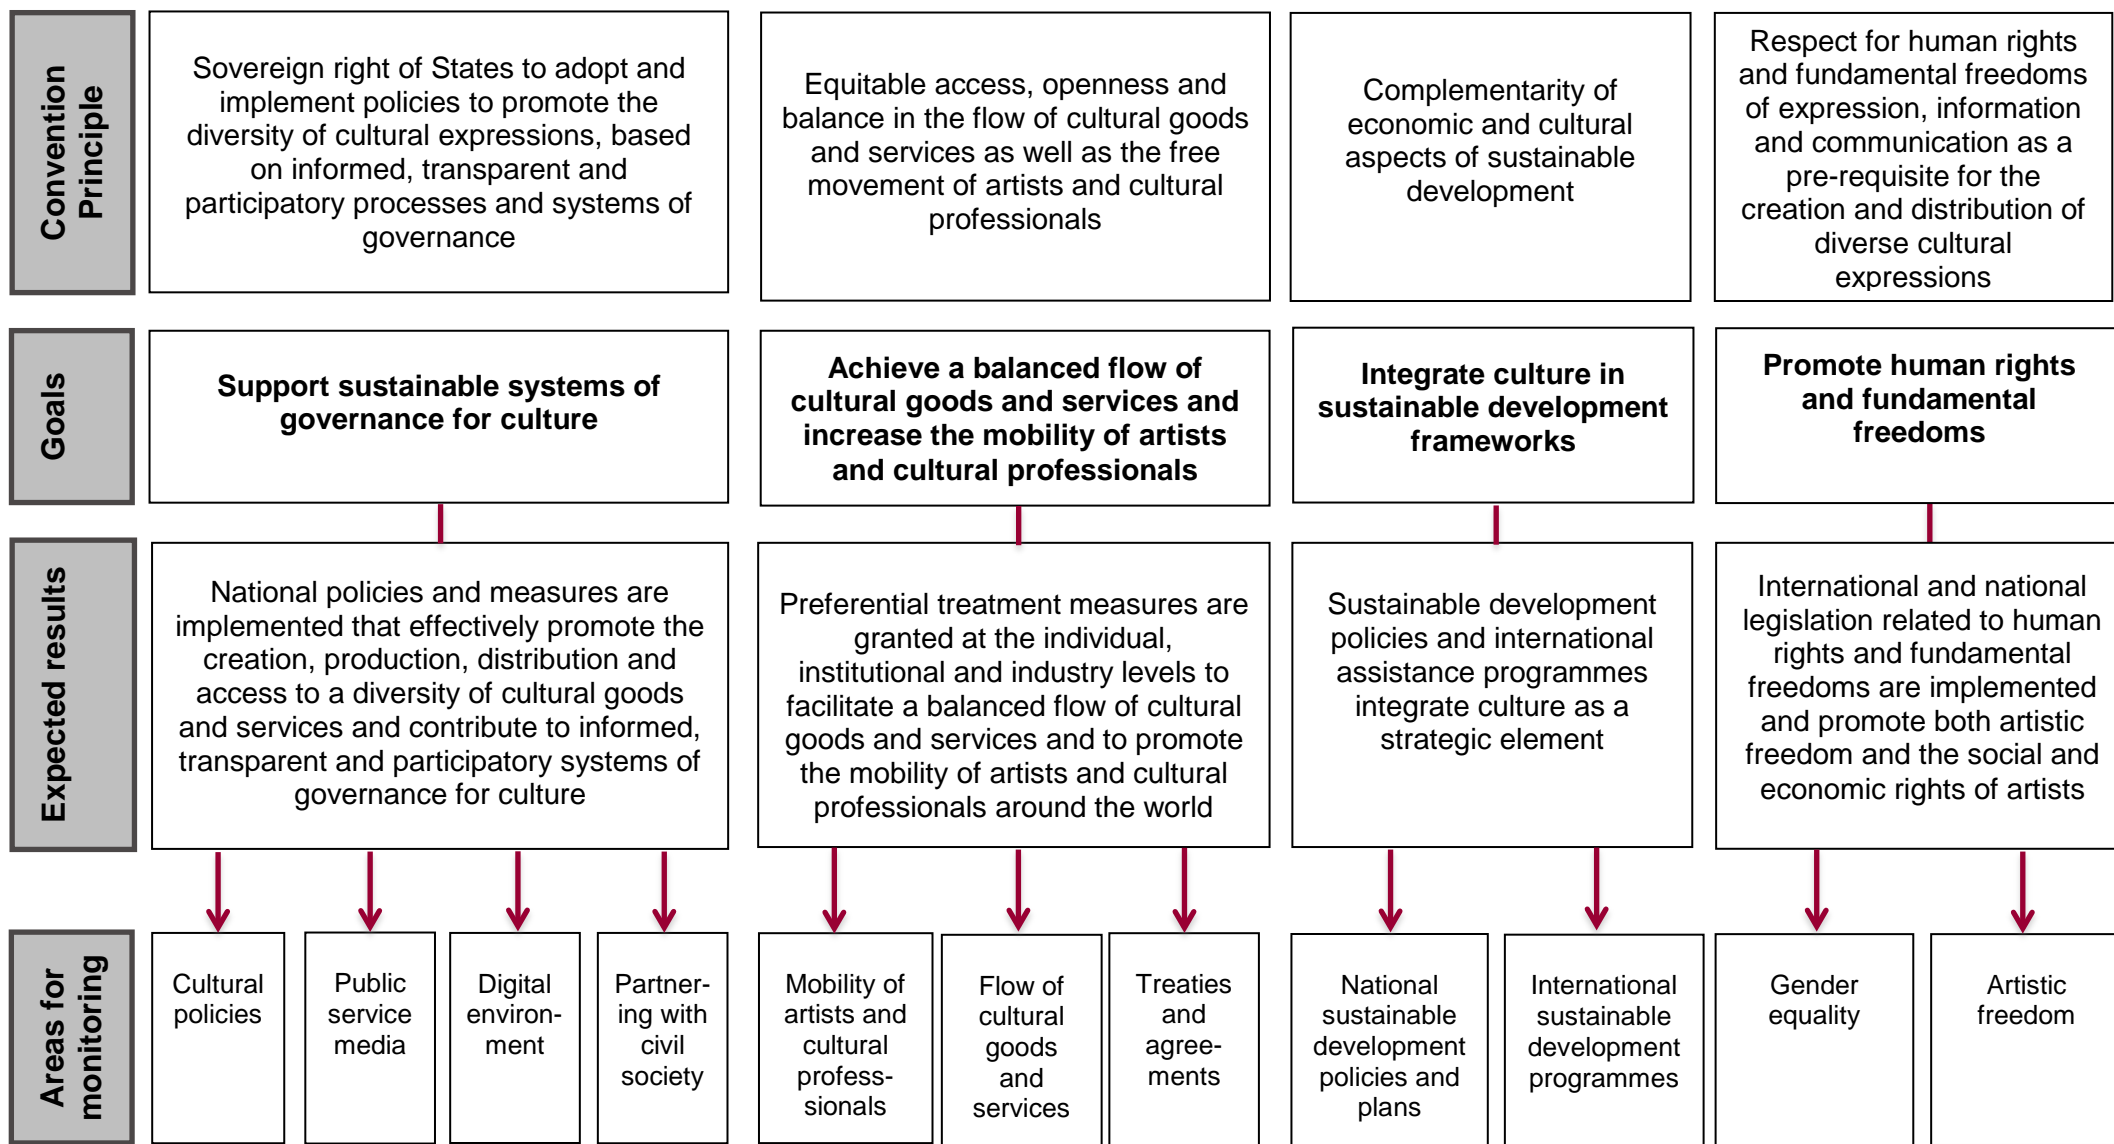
Convention Principle

Sovereign right of States to adopt and implement policies to promote the diversity of cultural expressions, based on informed, transparent and participatory processes and systems of governance

Equitable access, openness and balance in the flow of cultural goods and services as well as the free movement of artists and cultural professionals

Complementarity of economic and cultural aspects of sustainable development

Respect for human rights and fundamental freedoms of expression, information and communication as a pre-requisite for the creation and distribution of diverse cultural expressions

Goals

**Support sustainable systems of governance for culture**

**Achieve a balanced flow of cultural goods and services and increase the mobility of artists and cultural professionals**

**Integrate culture in sustainable development frameworks**

**Promote human rights and fundamental freedoms**

Expected results

National policies and measures are implemented that effectively promote the creation, production, distribution and access to a diversity of cultural goods and services and contribute to informed, transparent and participatory systems of governance for culture

Preferential treatment measures are granted at the individual, institutional and industry levels to facilitate a balanced flow of cultural goods and services and to promote the mobility of artists and cultural professionals around the world

Sustainable development policies and international assistance programmes integrate culture as a strategic element

International and national legislation related to human rights and fundamental freedoms are implemented and promote both artistic freedom and the social and economic rights of artists

Areas for monitoring

Cultural policies

Public service media

Digital environment

Partnering with civil society

Mobility of artists and cultural professsionals

Flow of cultural goods and services

Treaties and agreements

National sustainable development policies and plans

International sustainable development programmes

Gender equality

Artistic freedom